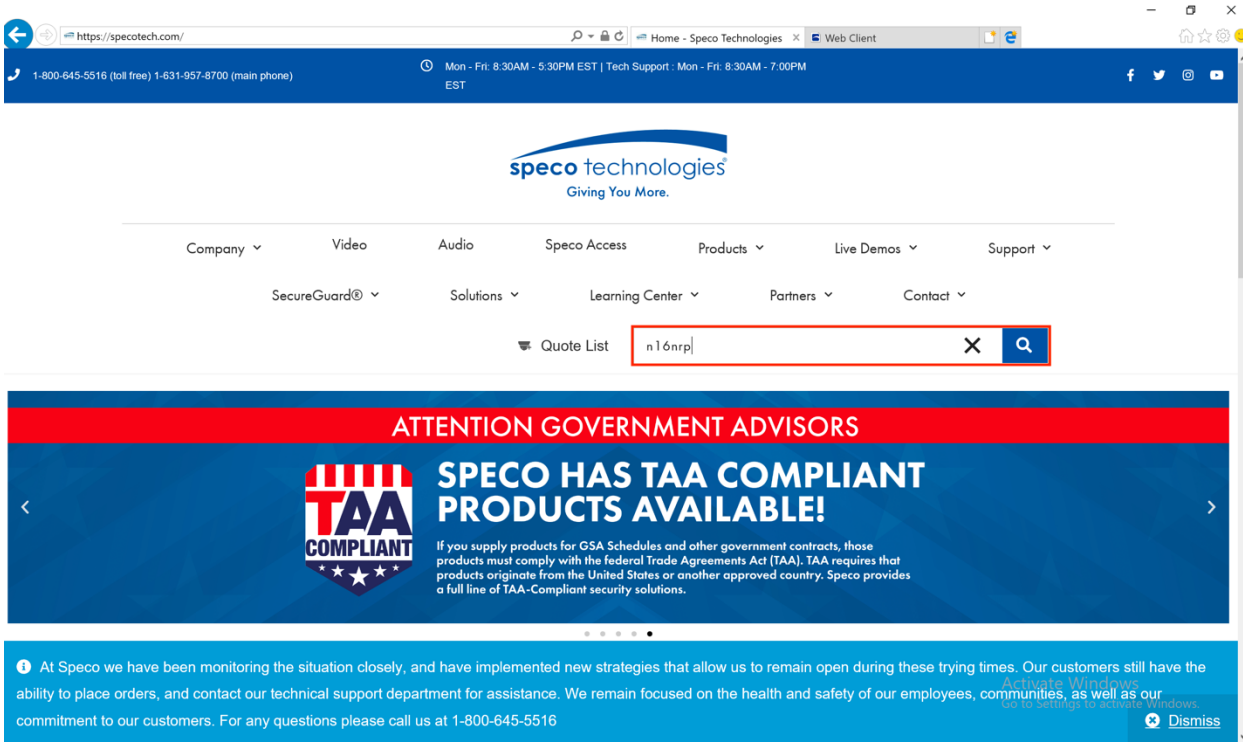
https://specotech.com/

Home - Speco Technologies

Web Client

1-800-645-5516 (toll free) 1-631-957-8700 (main phone)

Mon - Fri: 8:30AM - 5:30PM EST | Tech Support : Mon - Fri: 8:30AM - 7:00PM EST

speco technologies
Giving You More.

Company
Video
Audio
Speco Access
Products
Live Demos
Support
SecureGuard®
Solutions
Learning Center
Partners
Contact

Quote List

n16nrp

ATTENTION GOVERNMENT ADVISORS

TAA COMPLIANT

SPECO HAS TAA COMPLIANT PRODUCTS AVAILABLE!

If you supply products for GSA Schedules and other government contracts, those products must comply with the federal Trade Agreements Act (TAA). TAA requires that products originate from the United States or another approved country. Speco provides a full line of TAA-Compliant security solutions.

At Speco we have been monitoring the situation closely, and have implemented new strategies that allow us to remain open during these trying times. Our customers still have the ability to place orders, and contact our technical support department for assistance. We remain focused on the health and safety of our employees, communities, as well as our commitment to our customers. For any questions please call us at 1-800-645-5516

Activate Windows
Go to Settings to activate Windows.

Dismiss